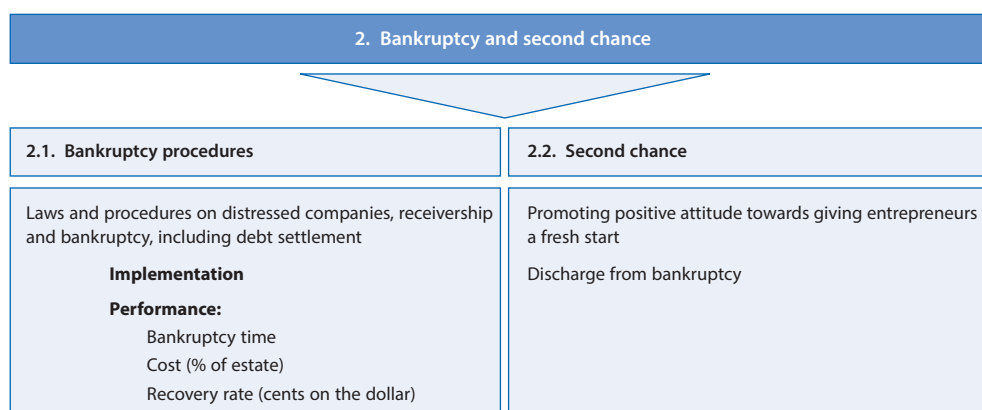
2. Bankruptcy and second chance

2.1. Bankruptcy procedures

Laws and procedures on distressed companies, receivership and bankruptcy, including debt settlement

Implementation

Performance:

Bankruptcy time

Cost (% of estate)

Recovery rate (cents on the dollar)

2.2. Second chance

Promoting positive attitude towards giving entrepreneurs a fresh start

Discharge from bankruptcy